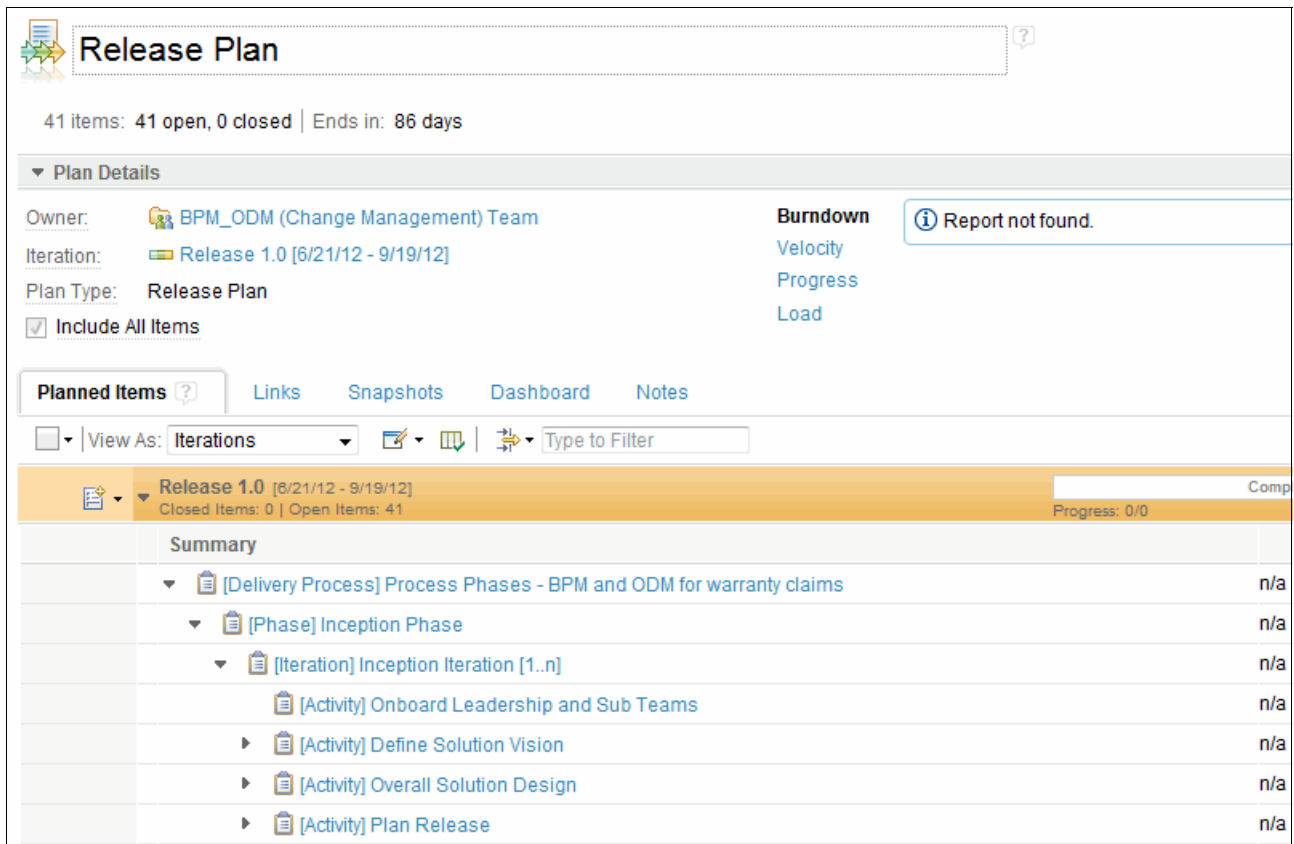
Release Plan

?

41 items: 41 open, 0 closed | Ends in: 86 days

Plan Details

Owner: BPM_ODM (Change Management) Team
Iteration: Release 1.0 [6/21/12 - 9/19/12]
Plan Type: Release Plan
Include All Items

Burndown
Velocity
Progress
Load

Report not found.

Planned Items ? | Links | Snapshots | Dashboard | Notes

View As: Iterations

Type to Filter

Release 1.0 [6/21/12 - 9/19/12]
Closed Items: 0 | Open Items: 41

Comp
Progress: 0/0

Summary

[Delivery Process] Process Phases - BPM and ODM for warranty claims n/a
[Phase] Inception Phase n/a
[Iteration] Inception Iteration [1..n] n/a
[Activity] Onboard Leadership and Sub Teams n/a
[Activity] Define Solution Vision n/a
[Activity] Overall Solution Design n/a
[Activity] Plan Release n/a